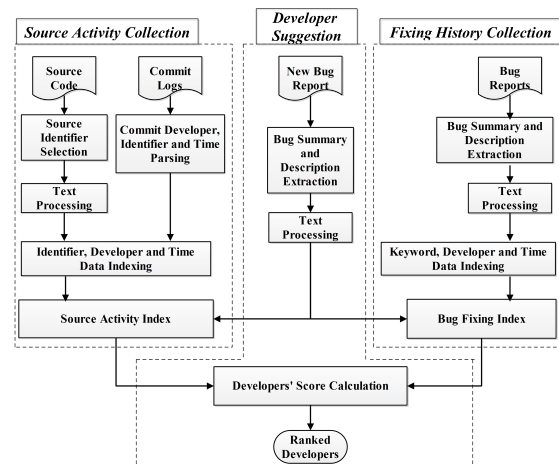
Source Activity Collection

Developer Suggestion

Fixing History Collection

Source Code

Commit Logs

New Bug Report

Bug Reports

Source Identifier Selection

Commit Developer, Identifier and Time Parsing

Bug Summary and Description Extraction

Bug Summary and Description Extraction

Text Processing

Text Processing

Text Processing

Identifier, Developer and Time Data Indexing

Keyword, Developer and Time Data Indexing

Source Activity Index

Bug Fixing Index

Developers' Score Calculation

Ranked Developers